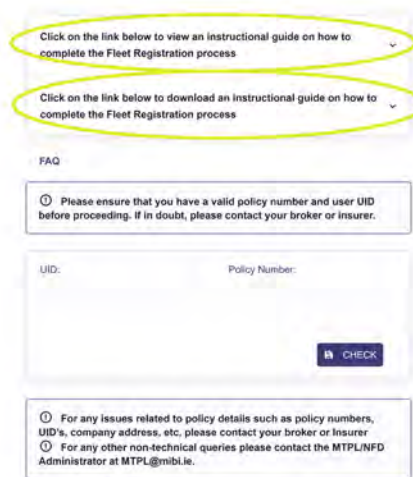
Click on the link below to view an instructional guide on how to complete the Fleet Registration process

Click on the link below to download an instructional guide on how to complete the Fleet Registration process

FAQ

ⓘ Please ensure that you have a valid policy number and user UID before proceeding. If in doubt, please contact your broker or insurer.

UID:

Policy Number:

CHECK

ⓘ For any issues related to policy details such as policy numbers, UID's, company address, etc, please contact your broker or Insurer
ⓘ For any other non-technical queries please contact the MTPL/NFD Administrator at MTPL@mibi.ie.